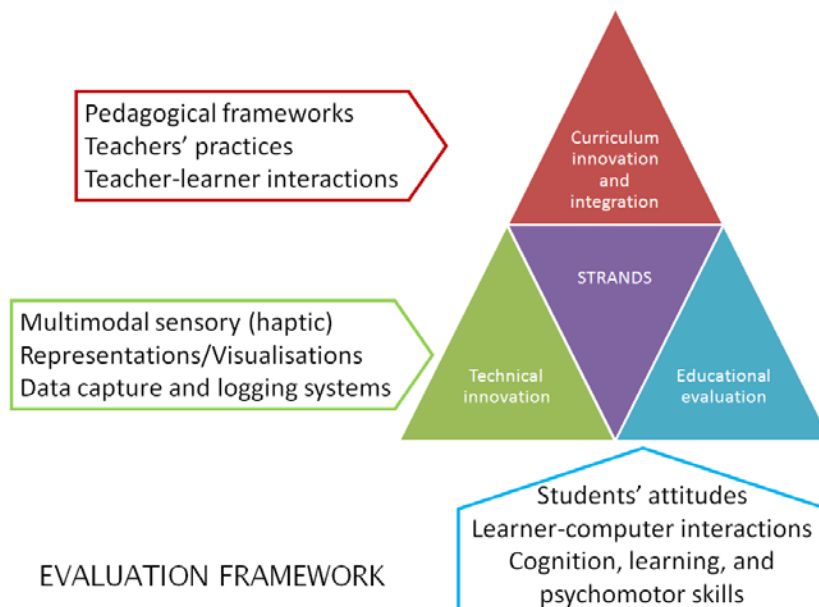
Pedagogical frameworks
Teachers' practices
Teacher-learner interactions

Curriculum innovation and integration

STRANDS

Multimodal sensory (haptic)
Representations/Visualisations
Data capture and logging systems

Technical innovation

Educational evaluation

Students' attitudes
Learner-computer interactions
Cognition, learning, and psychomotor skills

EVALUATION FRAMEWORK